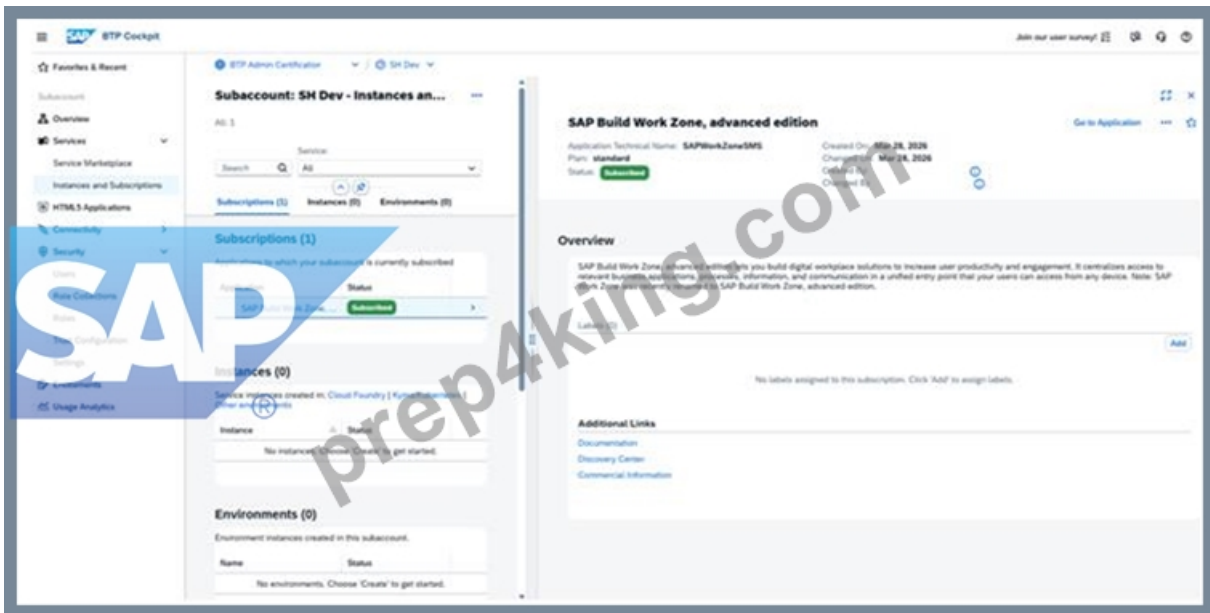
SAP BTP Cockpit

Join our user survey!

Favorites & Recent

Subaccount

Overview

Services

Service Marketplace

Instances and Subscriptions

HTML5 Applications

Connectivity

Security

Users

Role Collections

Roles

Trust Configuration

Settings

Environments

Usage Analytics

BTP Admin Certification

SH Dev

Subaccount: SH Dev - Instances an...

All: 1

Search

Service:

All

Subscriptions (1)

Instances (0)

Environments (0)

Subscriptions (1)

Applications to which your subaccount is currently subscribed

Application

Status

SAP Build Work Zone, ...

Subscribed

Instances (0)

Service instances created in: Cloud Foundry | Kyma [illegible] Other environments

Instance

Status

No instances. Choose 'Create' to get started.

Environments (0)

Environment instances created in this subaccount.

Name

Status

No environments. Choose 'Create' to get started.

SAP Build Work Zone, advanced edition

Go to Application

Application Technical Name: SAPWorkZoneSMS

Plan: standard

Status: Subscribed

Created On: Mar 28, 2026

Changed On: Mar 28, 2026

Created By:

Changed By:

Overview

SAP Build Work Zone, advanced edition lets you build digital workplace solutions to increase user productivity and engagement. It centralizes access to relevant business applications, processes, information, and communication in a unified entry point that your users can access from any device. Note: SAP Work Zone was recently renamed to SAP Build Work Zone, advanced edition.

Labels (0)

Add

No labels assigned to this subscription. Click 'Add' to assign labels.

Additional Links

Documentation

Discovery Center

Commercial Information

SAP

prep4king.com